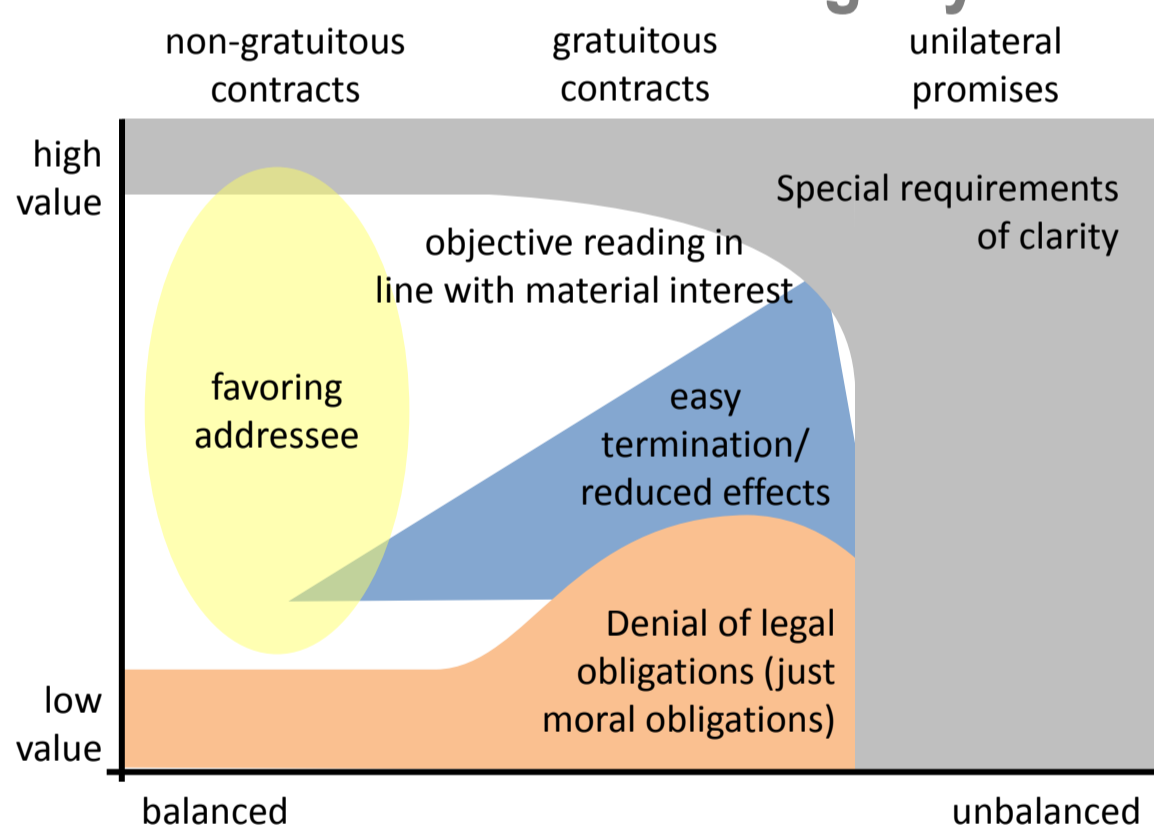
non-gratuitous contracts

gratuitous contracts

unilateral promises

high value

low value

Special requirements of clarity

objective reading in line with material interest

favoring addressee

easy termination/ reduced effects

Denial of legal obligations (just moral obligations)

balanced

unbalanced